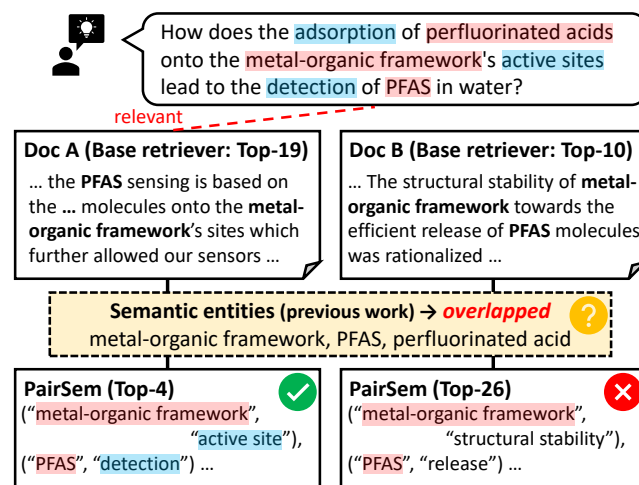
How does the adsorption of perfluorinated acids onto the metal-organic framework's active sites lead to the detection of PFAS in water?

relevant

Doc A (Base retriever: Top-19)

… the **PFAS** sensing is based on the … molecules onto the **metal-organic framework**'s sites which further allowed our sensors …

Doc B (Base retriever: Top-10)

… The structural stability of **metal-organic framework** towards the efficient release of **PFAS** molecules was rationalized …

**Semantic entities** (previous work) → *overlapped*

metal-organic framework, PFAS, perfluorinated acid

?

**PairSem (Top-4)**

("metal-organic framework", "active site"), ("PFAS", "detection") …

**PairSem (Top-26)**

("metal-organic framework", "structural stability"), ("PFAS", "release") …